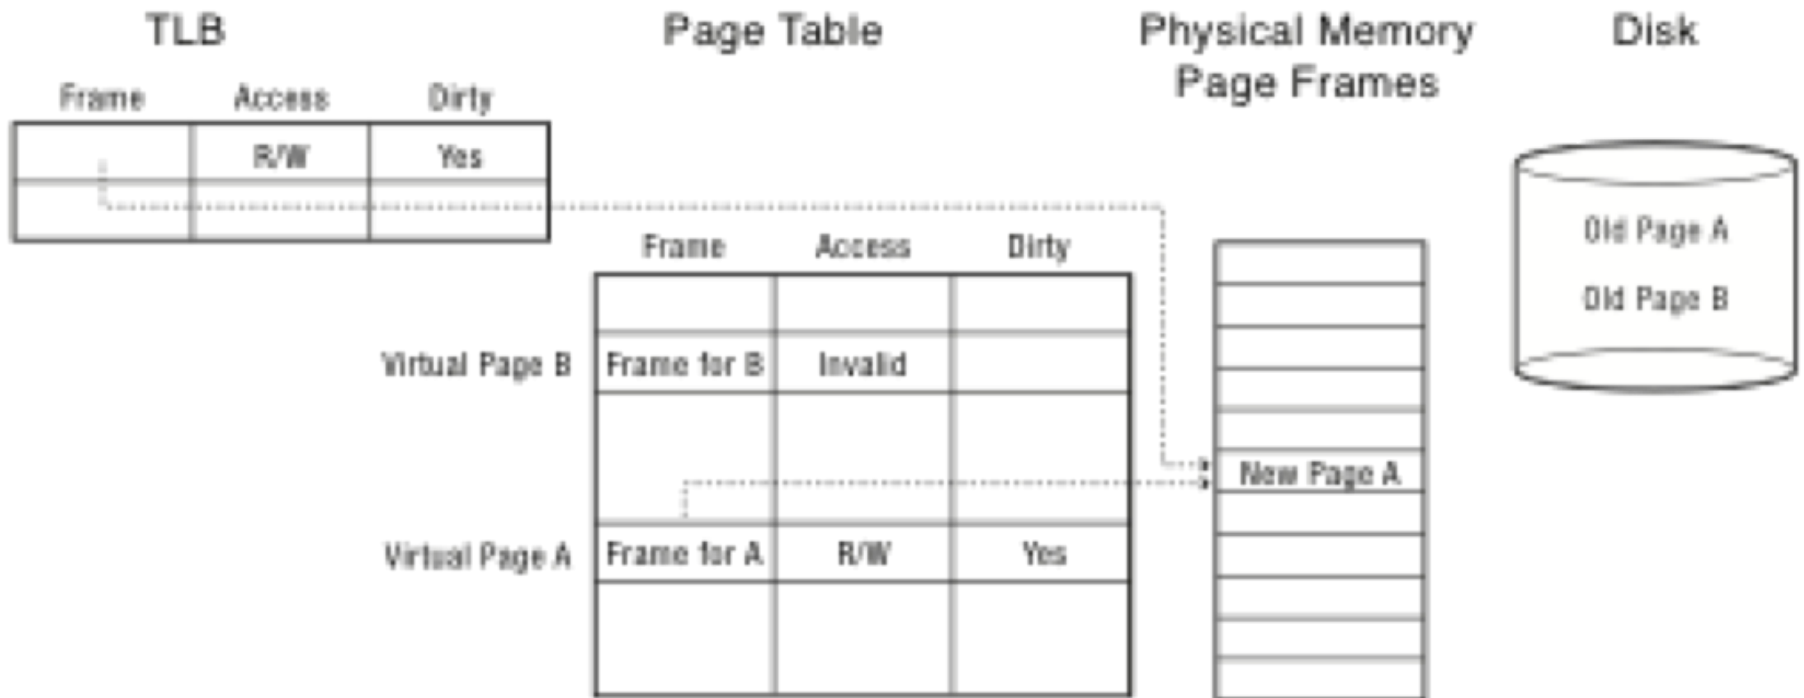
TLB

| Frame | Access | Dirty |
|---|---|---|
| | R/W | Yes |
| | | |

Page Table

| | Frame | Access | Dirty |
|---|---|---|---|
| | | | |
| Virtual Page B | Frame for B | Invalid | |
| | | | |
| Virtual Page A | Frame for A | R/W | Yes |
| | | | |

Physical Memory
Page Frames

New Page A

Disk

Old Page A

Old Page B